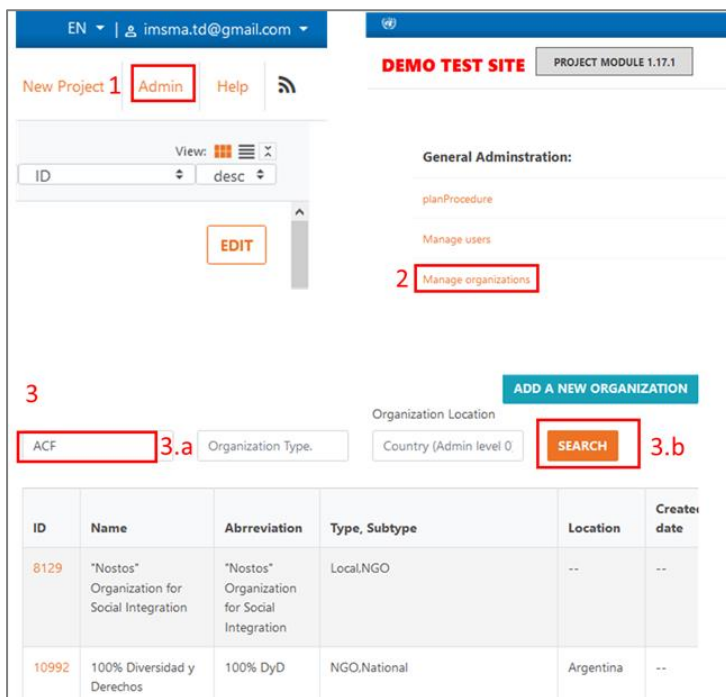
EN | imsma.td@gmail.com

New Project 1 Admin Help

View:

ID desc

EDIT

DEMO TEST SITE PROJECT MODULE 1.17.1

General Adminstration:

planProcedure

Manage users

2 Manage organizations

3

ADD A NEW ORGANIZATION

Organization Location

ACF 3.a Organization Type. Country (Admin level 0 SEARCH 3.b

| ID | Name | Abreviation | Type, Subtype | Location | Create date |
|---|---|---|---|---|---|
| 8129 | "Nostos" Organization for Social Integration | "Nostos" Organization for Social Integration | Local,NGO | -- | -- |
| 10992 | 100% Diversidad y Derechos | 100% DyD | NGO,National | Argentina | -- |